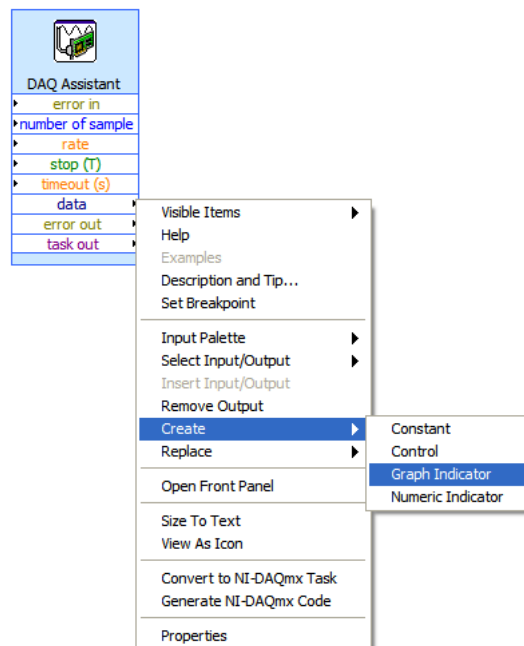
DAQ Assistant
error in
number of sample
rate
stop (T)
timeout (s)
data
error out
task out

Visible Items
Help
Examples
Description and Tip...
Set Breakpoint

Input Palette
Select Input/Output
Insert Input/Output
Remove Output
Create
Replace

Open Front Panel

Size To Text
View As Icon

Convert to NI-DAQmx Task
Generate NI-DAQmx Code

Properties

Constant
Control
Graph Indicator
Numeric Indicator